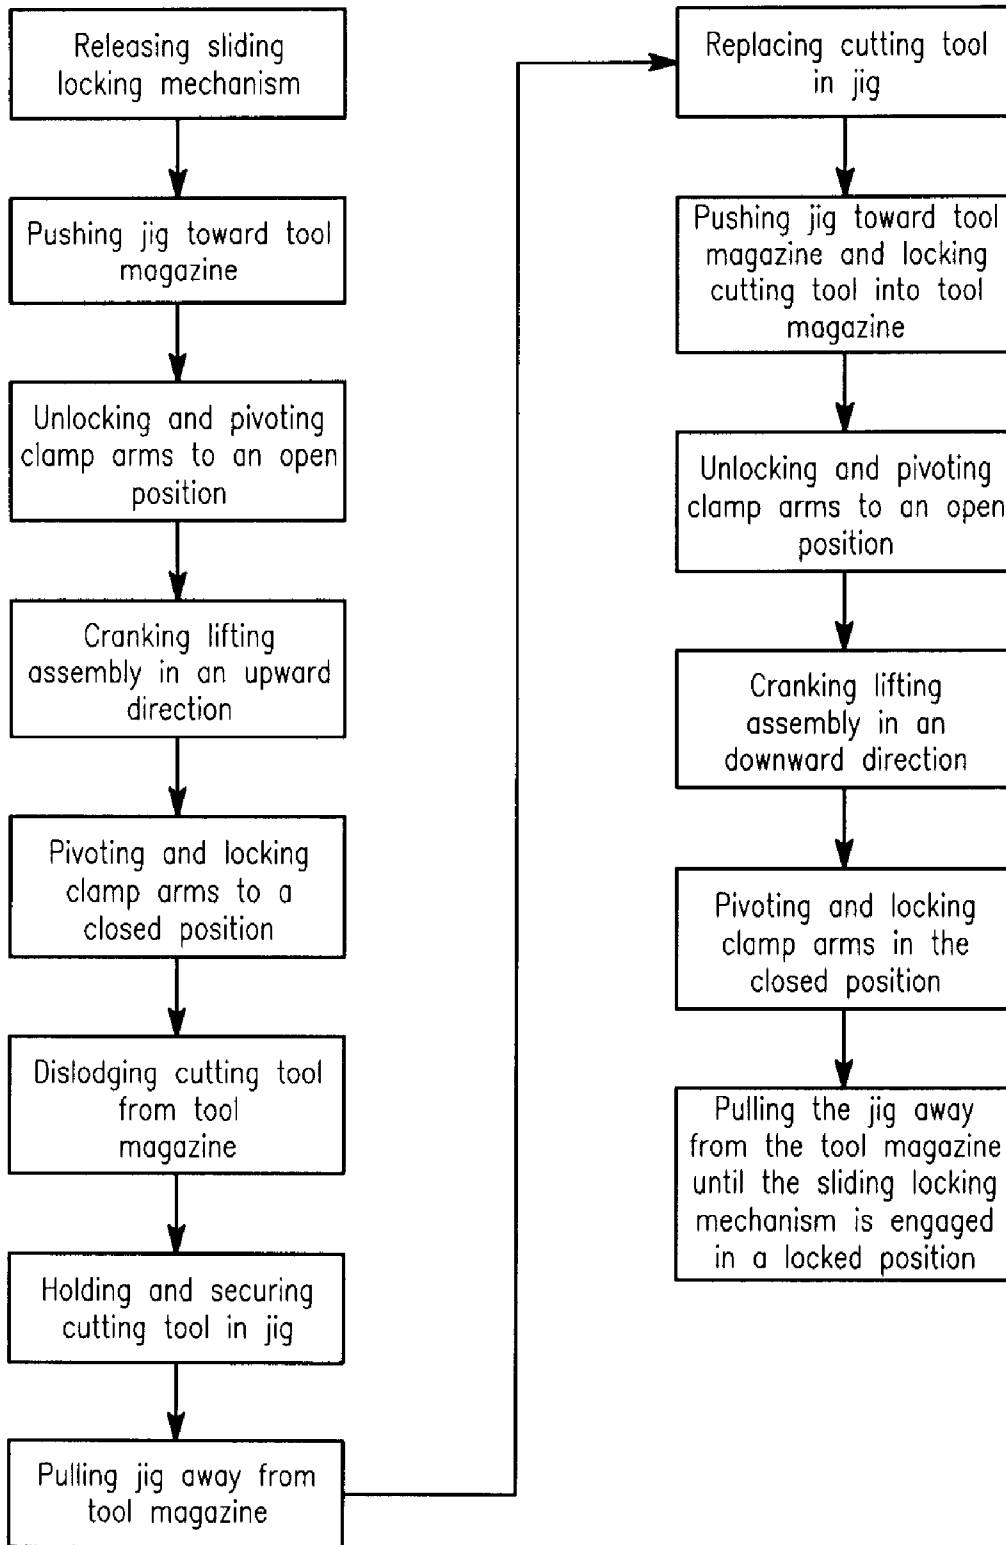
Releasing sliding locking mechanism

Pushing jig toward tool magazine

Unlocking and pivoting clamp arms to an open position

Cranking lifting assembly in an upward direction

Pivoting and locking clamp arms to a closed position

Dislodging cutting tool from tool magazine

Holding and securing cutting tool in jig

Pulling jig away from tool magazine

Replacing cutting tool in jig

Pushing jig toward tool magazine and locking cutting tool into tool magazine

Unlocking and pivoting clamp arms to an open position

Cranking lifting assembly in an downward direction

Pivoting and locking clamp arms in the closed position

Pulling the jig away from the tool magazine until the sliding locking mechanism is engaged in a locked position